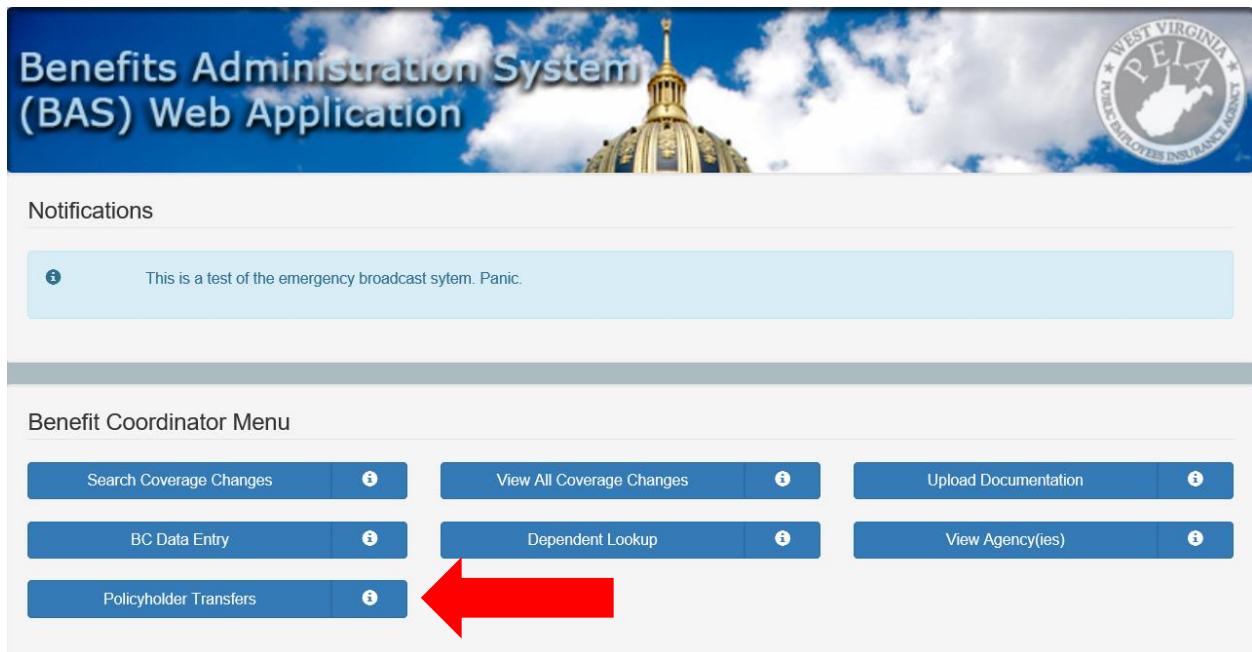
Benefits Administration System (BAS) Web Application

WEST VIRGINIA PEIA PUBLIC EMPLOYEES INSURANCE AGENCY

Notifications

This is a test of the emergency broadcast sytem. Panic.

Benefit Coordinator Menu

Search Coverage Changes

View All Coverage Changes

Upload Documentation

BC Data Entry

Dependent Lookup

View Agency(ies)

Policyholder Transfers